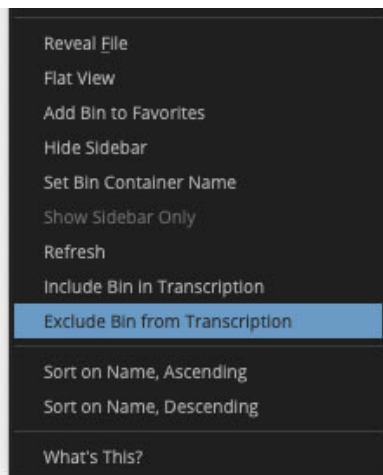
Reveal File
Flat View
Add Bin to Favorites
Hide Sidebar
Set Bin Container Name
Show Sidebar Only
Refresh
Include Bin in Transcription
Exclude Bin from Transcription

Sort on Name, Ascending
Sort on Name, Descending

What's This?